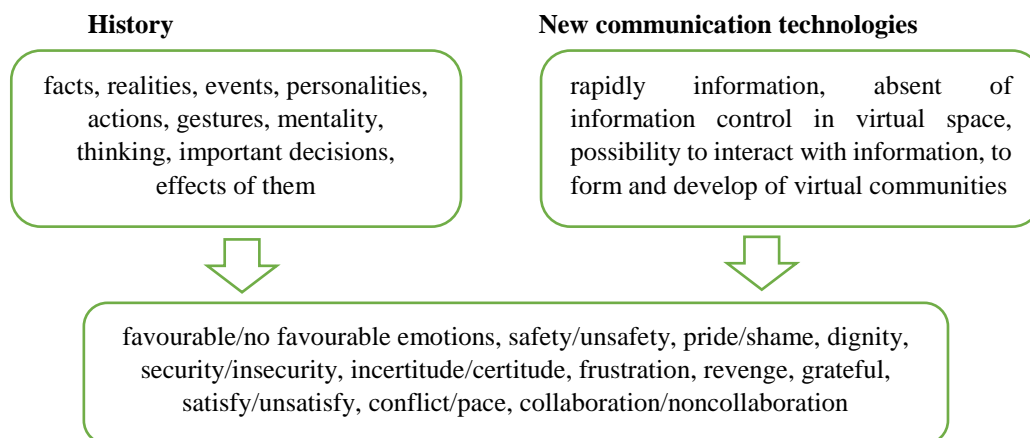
History

facts, realities, events, personalities, actions, gestures, mentality, thinking, important decisions, effects of them

New communication technologies

rapidly information, absent of information control in virtual space, possibility to interact with information, to form and develop of virtual communities

favourable/no favourable emotions, safety/unsafety, pride/shame, dignity, security/insecurity, incertitude/certitude, frustration, revenge, grateful, satisfy/unsatisfy, conflict/pace, collaboration/noncollaboration